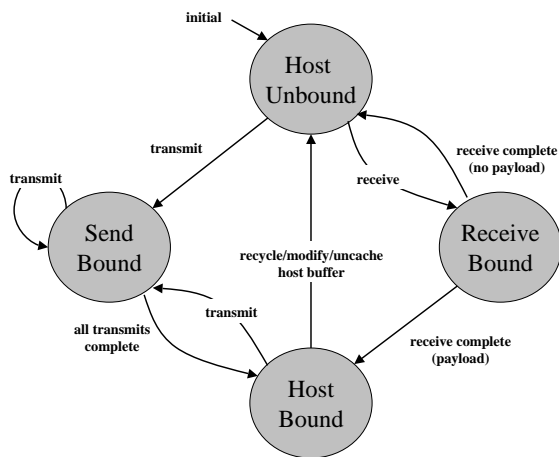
initial

Host Unbound

transmit

receive complete (no payload)

transmit

receive

Send Bound

Receive Bound

recycle/modify/uncache host buffer

transmit

all transmits complete

receive complete (payload)

Host Bound